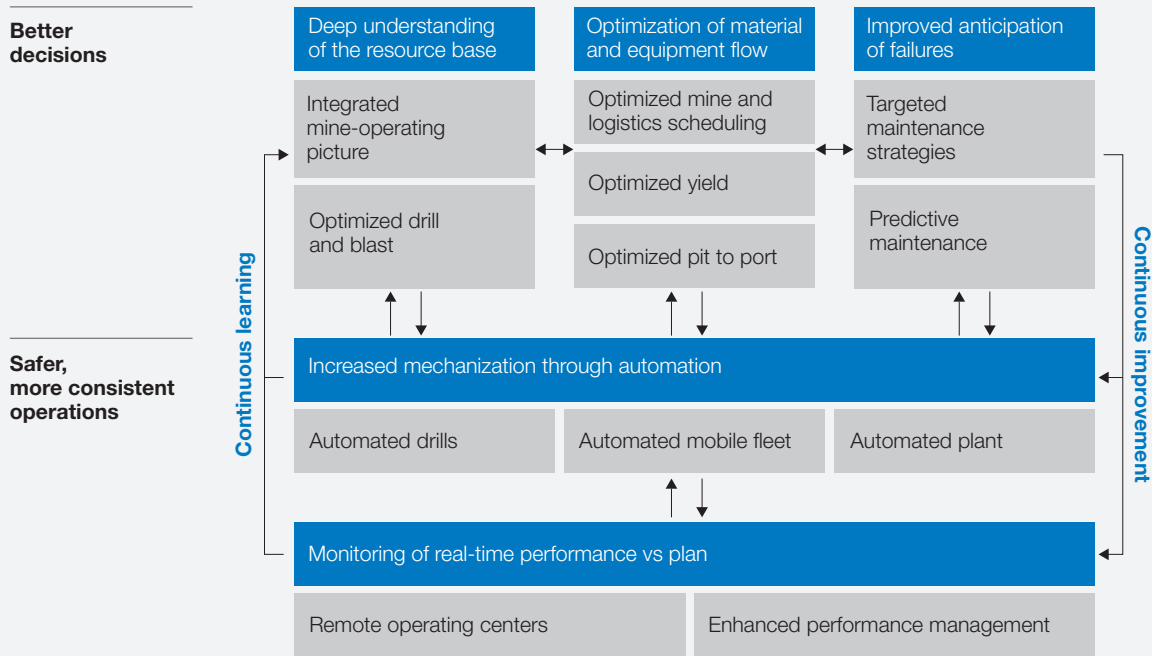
Better decisions

Deep understanding of the resource base

Optimization of material and equipment flow

Improved anticipation of failures

Integrated mine-operating picture

Optimized mine and logistics scheduling

Targeted maintenance strategies

Optimized yield

Optimized drill and blast

Predictive maintenance

Optimized pit to port

Continuous learning

Continuous improvement

Safer, more consistent operations

Increased mechanization through automation

Automated drills

Automated mobile fleet

Automated plant

Monitoring of real-time performance vs plan

Remote operating centers

Enhanced performance management